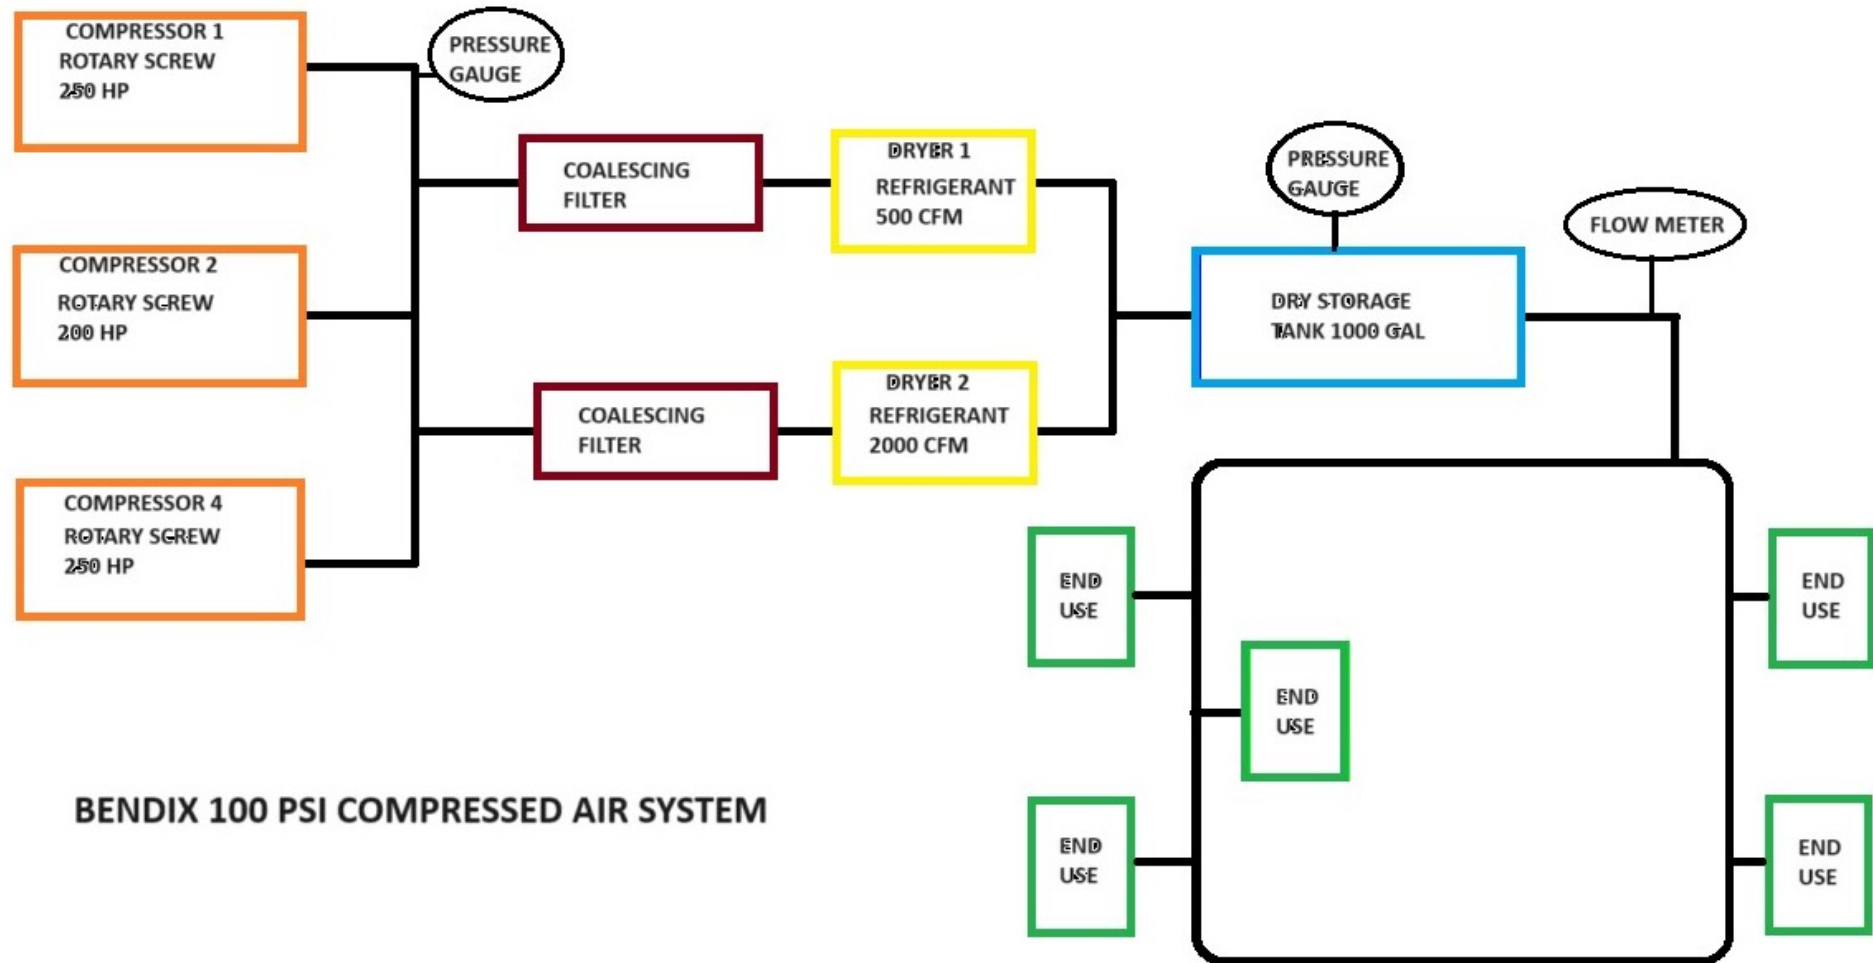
COMPRESSOR 1
ROTARY SCREW
250 HP

PRESSURE
GAUGE

COMPRESSOR 2
ROTARY SCREW
200 HP

COMPRESSOR 4
ROTARY SCREW
250 HP

COALESCING
FILTER

COALESCING
FILTER

DRYER 1
REFRIGERANT
500 CFM

DRYER 2
REFRIGERANT
2000 CFM

PRESSURE
GAUGE

DRY STORAGE
TANK 1000 GAL

FLOW METER

END
USE

END
USE

END
USE

END
USE

END
USE

BENDIX 100 PSI COMPRESSED AIR SYSTEM